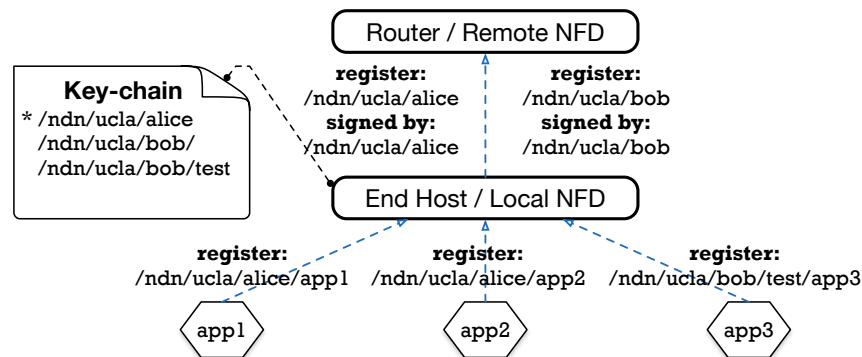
Router / Remote NFD

Key-chain
* /ndn/ucla/alice
/ndn/ucla/bob/
/ndn/ucla/bob/test

register:
/ndn/ucla/alice
signed by:
/ndn/ucla/alice

register:
/ndn/ucla/bob
signed by:
/ndn/ucla/bob

End Host / Local NFD

register:
/ndn/ucla/alice/app1

register:
/ndn/ucla/alice/app2

register:
/ndn/ucla/bob/test/app3

app1

app2

app3